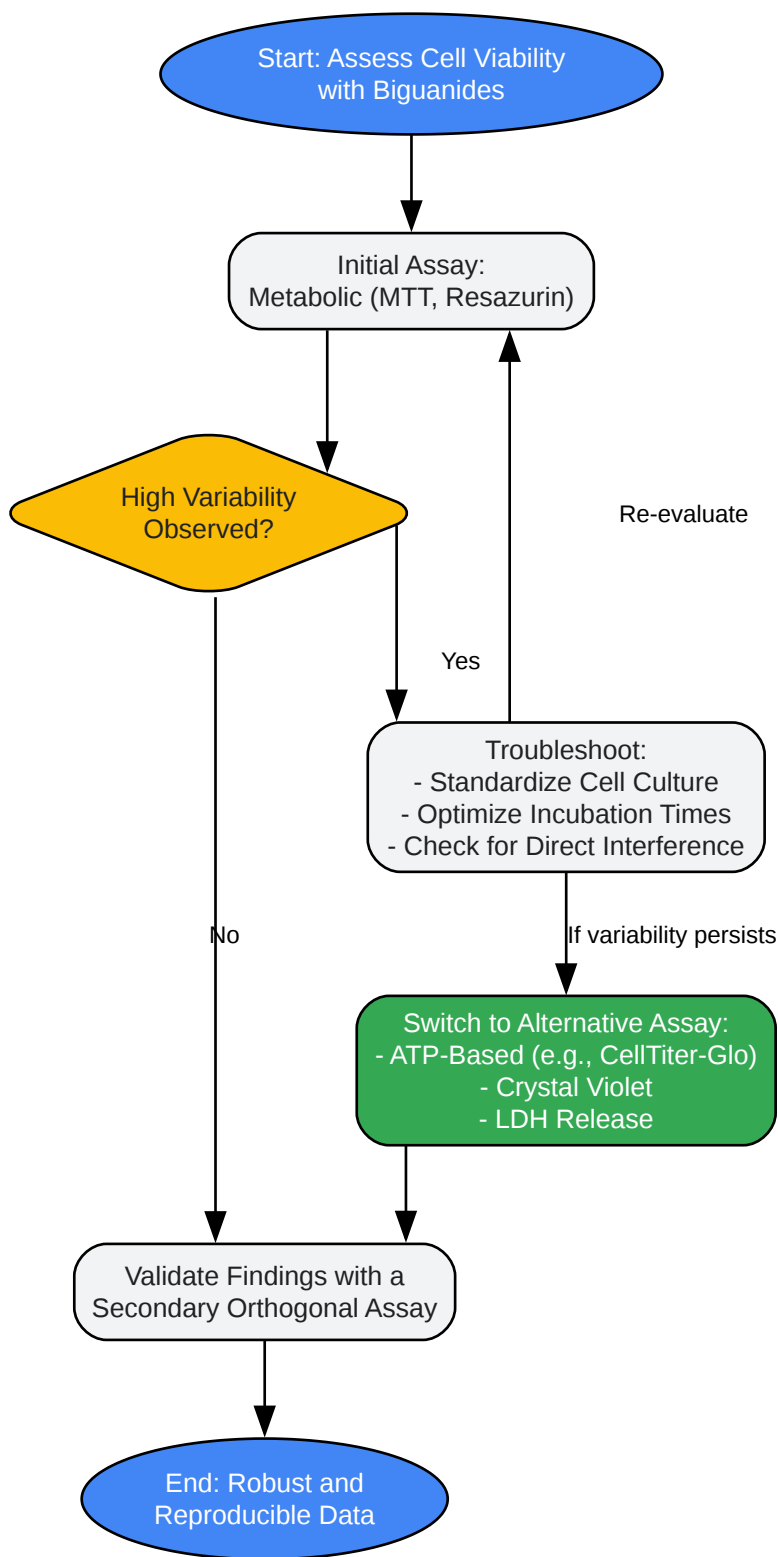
Start: Assess Cell Viability with Biguanides

Initial Assay:
Metabolic (MTT, Resazurin)

High Variability Observed?

Re-evaluate

Yes

Troubleshoot:
- Standardize Cell Culture
- Optimize Incubation Times
- Check for Direct Interference

No

If variability persists

Switch to Alternative Assay:
- ATP-Based (e.g., CellTiter-Glo)
- Crystal Violet
- LDH Release

Validate Findings with a Secondary Orthogonal Assay

End: Robust and Reproducible Data